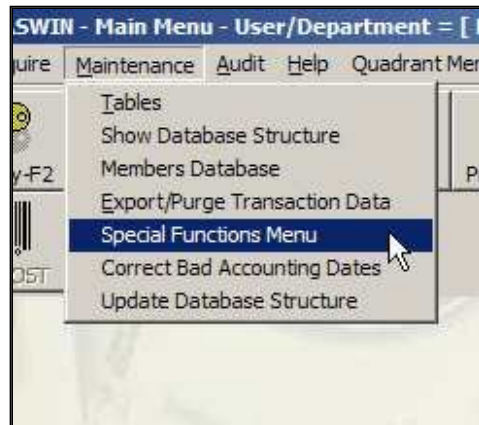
SWIN - Main Menu - User/Department = [

uire Maintenance Audit Help Quadrant Me

y-F2

OST

P

Tables
Show Database Structure
Members Database
Export/Purge Transaction Data
Special Functions Menu
Correct Bad Accounting Dates
Update Database Structure